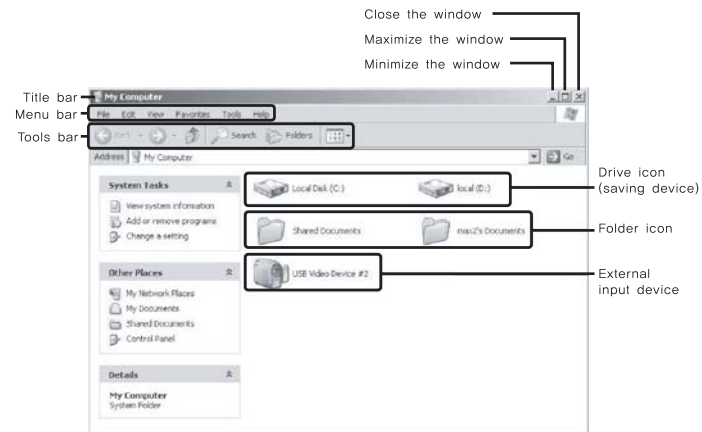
Close the window
Maximize the window
Minimize the window

Title bar
Menu bar
Tools bar

My Computer
File Edit View Favorites Tools Help
Back Search Folders
Address My Computer
Go

System Tasks
View system information
Add or remove programs
Change a setting

Other Places
My Network Places
My Documents
Shared Documents
Control Panel

Details
My Computer
System Folder

Local Disk (C:)
local (D:)
Shared Documents
mas2's Documents
USB Video Device #2

Drive icon (saving device)
Folder icon
External input device